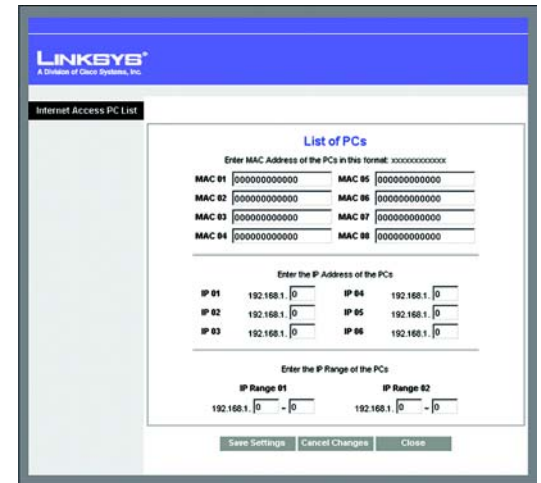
LINKSYS®
A Division of Cisco Systems, Inc.

Internet Access PC List

List of PCs

Enter MAC Address of the PCs in this format: xxxxxxxxxxxx

MAC 01 000000000000
MAC 05 000000000000
MAC 02 000000000000
MAC 06 000000000000
MAC 03 000000000000
MAC 07 000000000000
MAC 04 000000000000
MAC 08 000000000000

Enter the IP Address of the PCs

IP 01 192.168.1. 0
IP 04 192.168.1. 0
IP 02 192.168.1. 0
IP 05 192.168.1. 0
IP 03 192.168.1. 0
IP 06 192.168.1. 0

Enter the IP Range of the PCs

IP Range 01
192.168.1. 0 ~ 0

IP Range 02
192.168.1. 0 ~ 0

Save Settings
Cancel Changes
Close